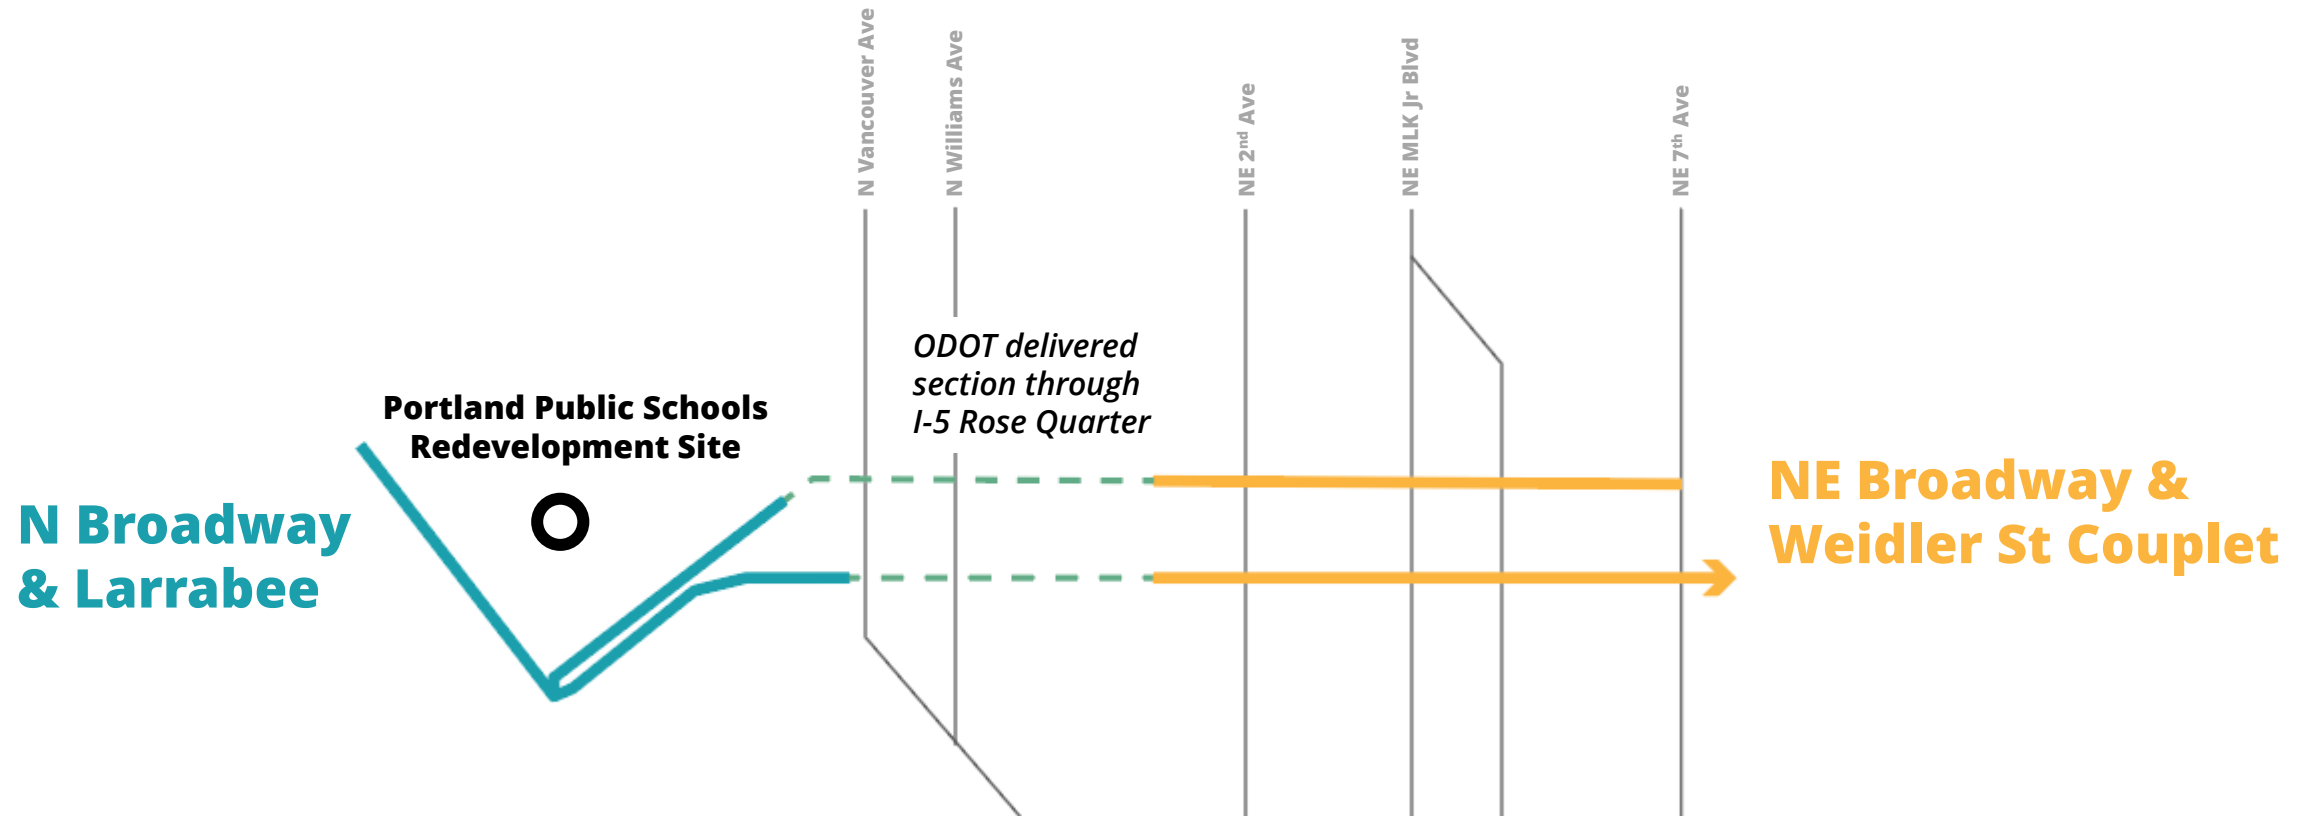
N Vancouver Ave
N Williams Ave
NE 2$^{nd}$ Ave
NE MLK Jr Blvd
NE 7$^{th}$ Ave

ODOT delivered section through I-5 Rose Quarter

Portland Public Schools Redevelopment Site

N Broadway & Larrabee

NE Broadway & Weidler St Couplet